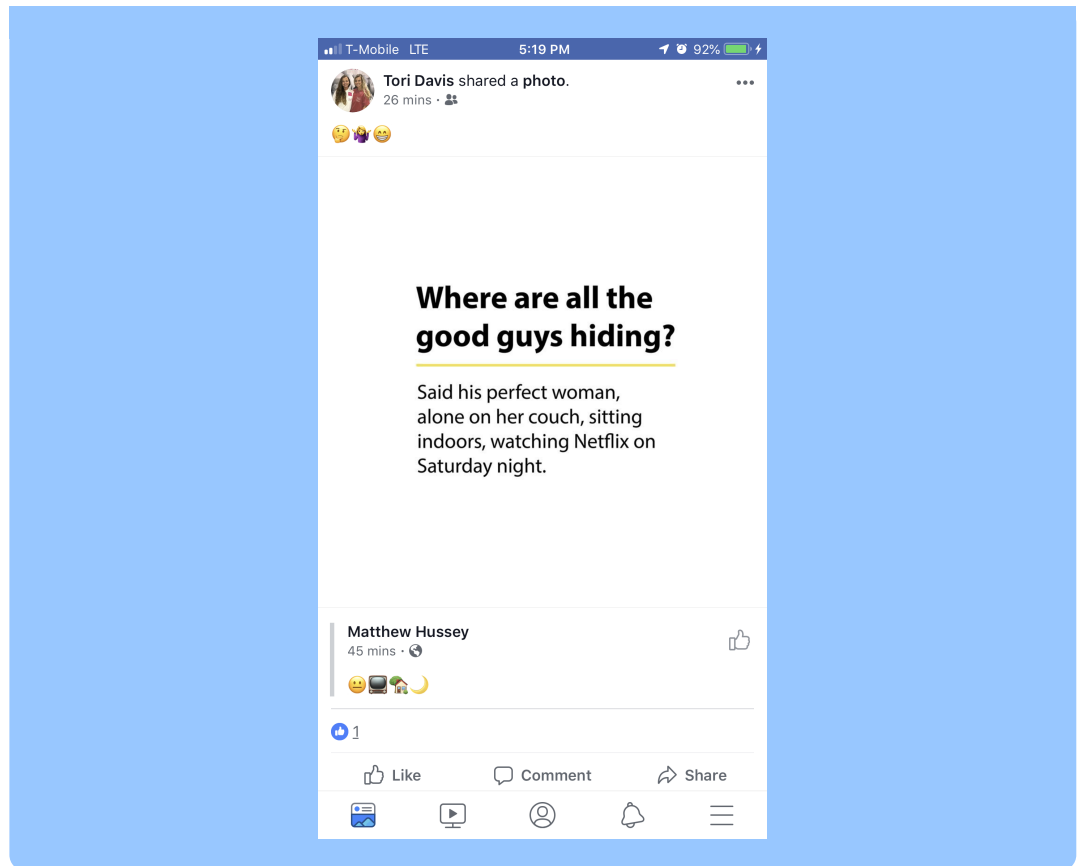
T-Mobile LTE 5:19 PM 92%

Tori Davis shared a photo.
26 mins ·

🤔🤷‍♀️😁

Where are all the good guys hiding?

Said his perfect woman, alone on her couch, sitting indoors, watching Netflix on Saturday night.

Matthew Hussey
45 mins ·

😐📺🏠🌙

1

Like Comment Share